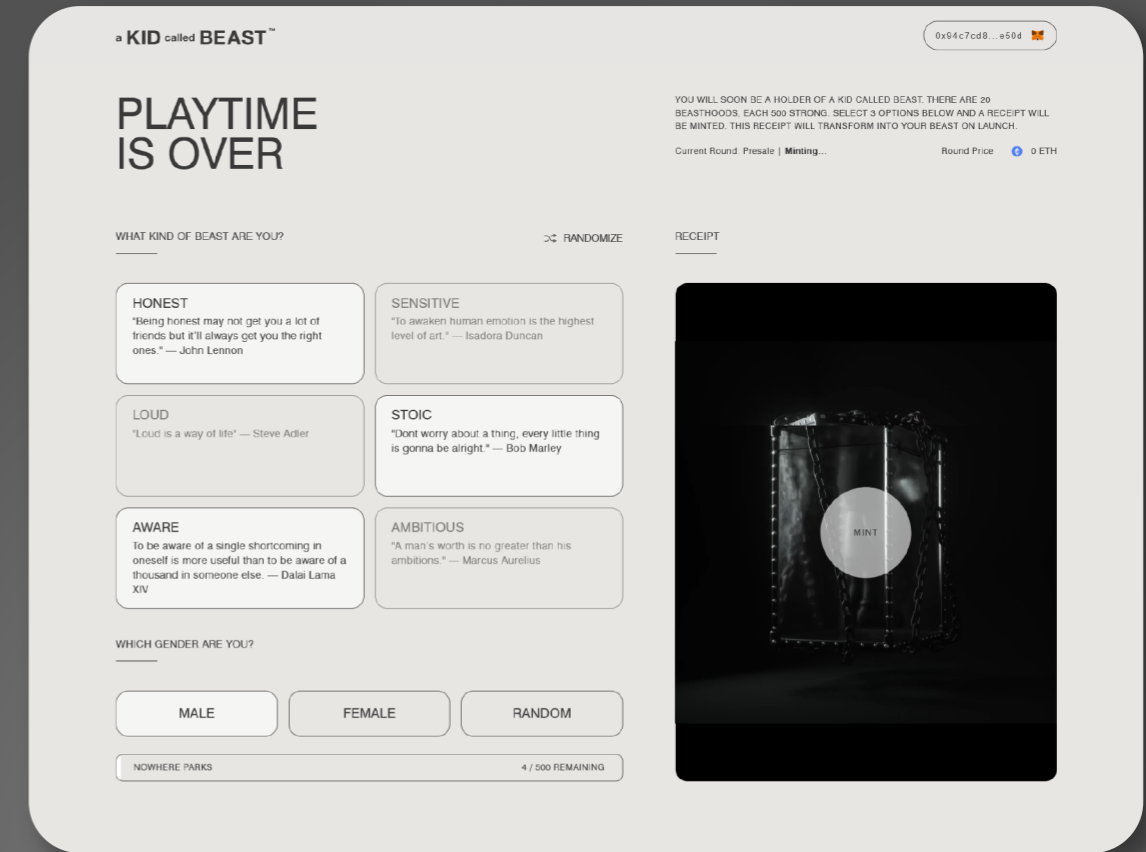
a KID called BEAST™

0x94c7cd8...e50d

PLAYTIME IS OVER

YOU WILL SOON BE A HOLDER OF A KID CALLED BEAST. THERE ARE 20 BEASTHOODS, EACH 500 STRONG. SELECT 3 OPTIONS BELOW AND A RECEIPT WILL BE MINTED. THIS RECEIPT WILL TRANSFORM INTO YOUR BEAST ON LAUNCH.

Current Round: Presale | Minting...

Round Price 0 ETH

WHAT KIND OF BEAST ARE YOU?

RANDOMIZE

RECEIPT

HONEST
"Being honest may not get you a lot of friends but it'll always get you the right ones." — John Lennon

SENSITIVE
"To awaken human emotion is the highest level of art." — Isadora Duncan

LOUD
"Loud is a way of life" — Steve Adler

STOIC
"Dont worry about a thing, every little thing is gonna be alright." — Bob Marley

AWARE
To be aware of a single shortcoming in oneself is more useful than to be aware of a thousand in someone else. — Dalai Lama XIV

AMBITIOUS
"A man's worth is no greater than his ambitions." — Marcus Aurelius

MINT

WHICH GENDER ARE YOU?

MALE

FEMALE

RANDOM

NOWHERE PARKS

4 / 500 REMAINING